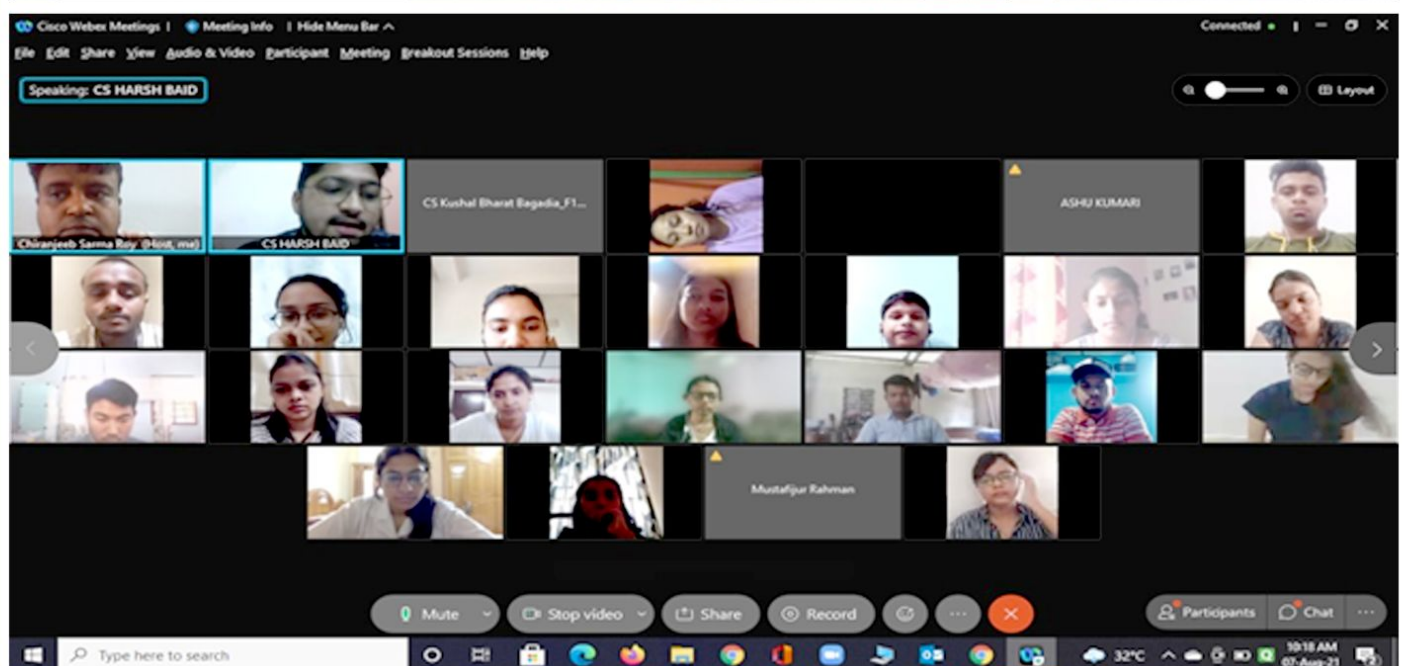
Cisco Webex Meetings | Meeting Info | Hide Menu Bar ^

Connected •

File Edit Share View Audio & Video Participant Meeting Breakout Sessions Help

Speaking: CS HARSH BAID

Layout

Chiranjeeb Sarma Roy (Host, me)

CS HARSH BAID

CS Kushal Bharat Bagadia_F1...

ASHU KUMARI

Mustafijur Rahman

Mute

Stop video

Share

Record

Participants

Chat

Type here to search

32°C

10:18 AM

07-Aug-21